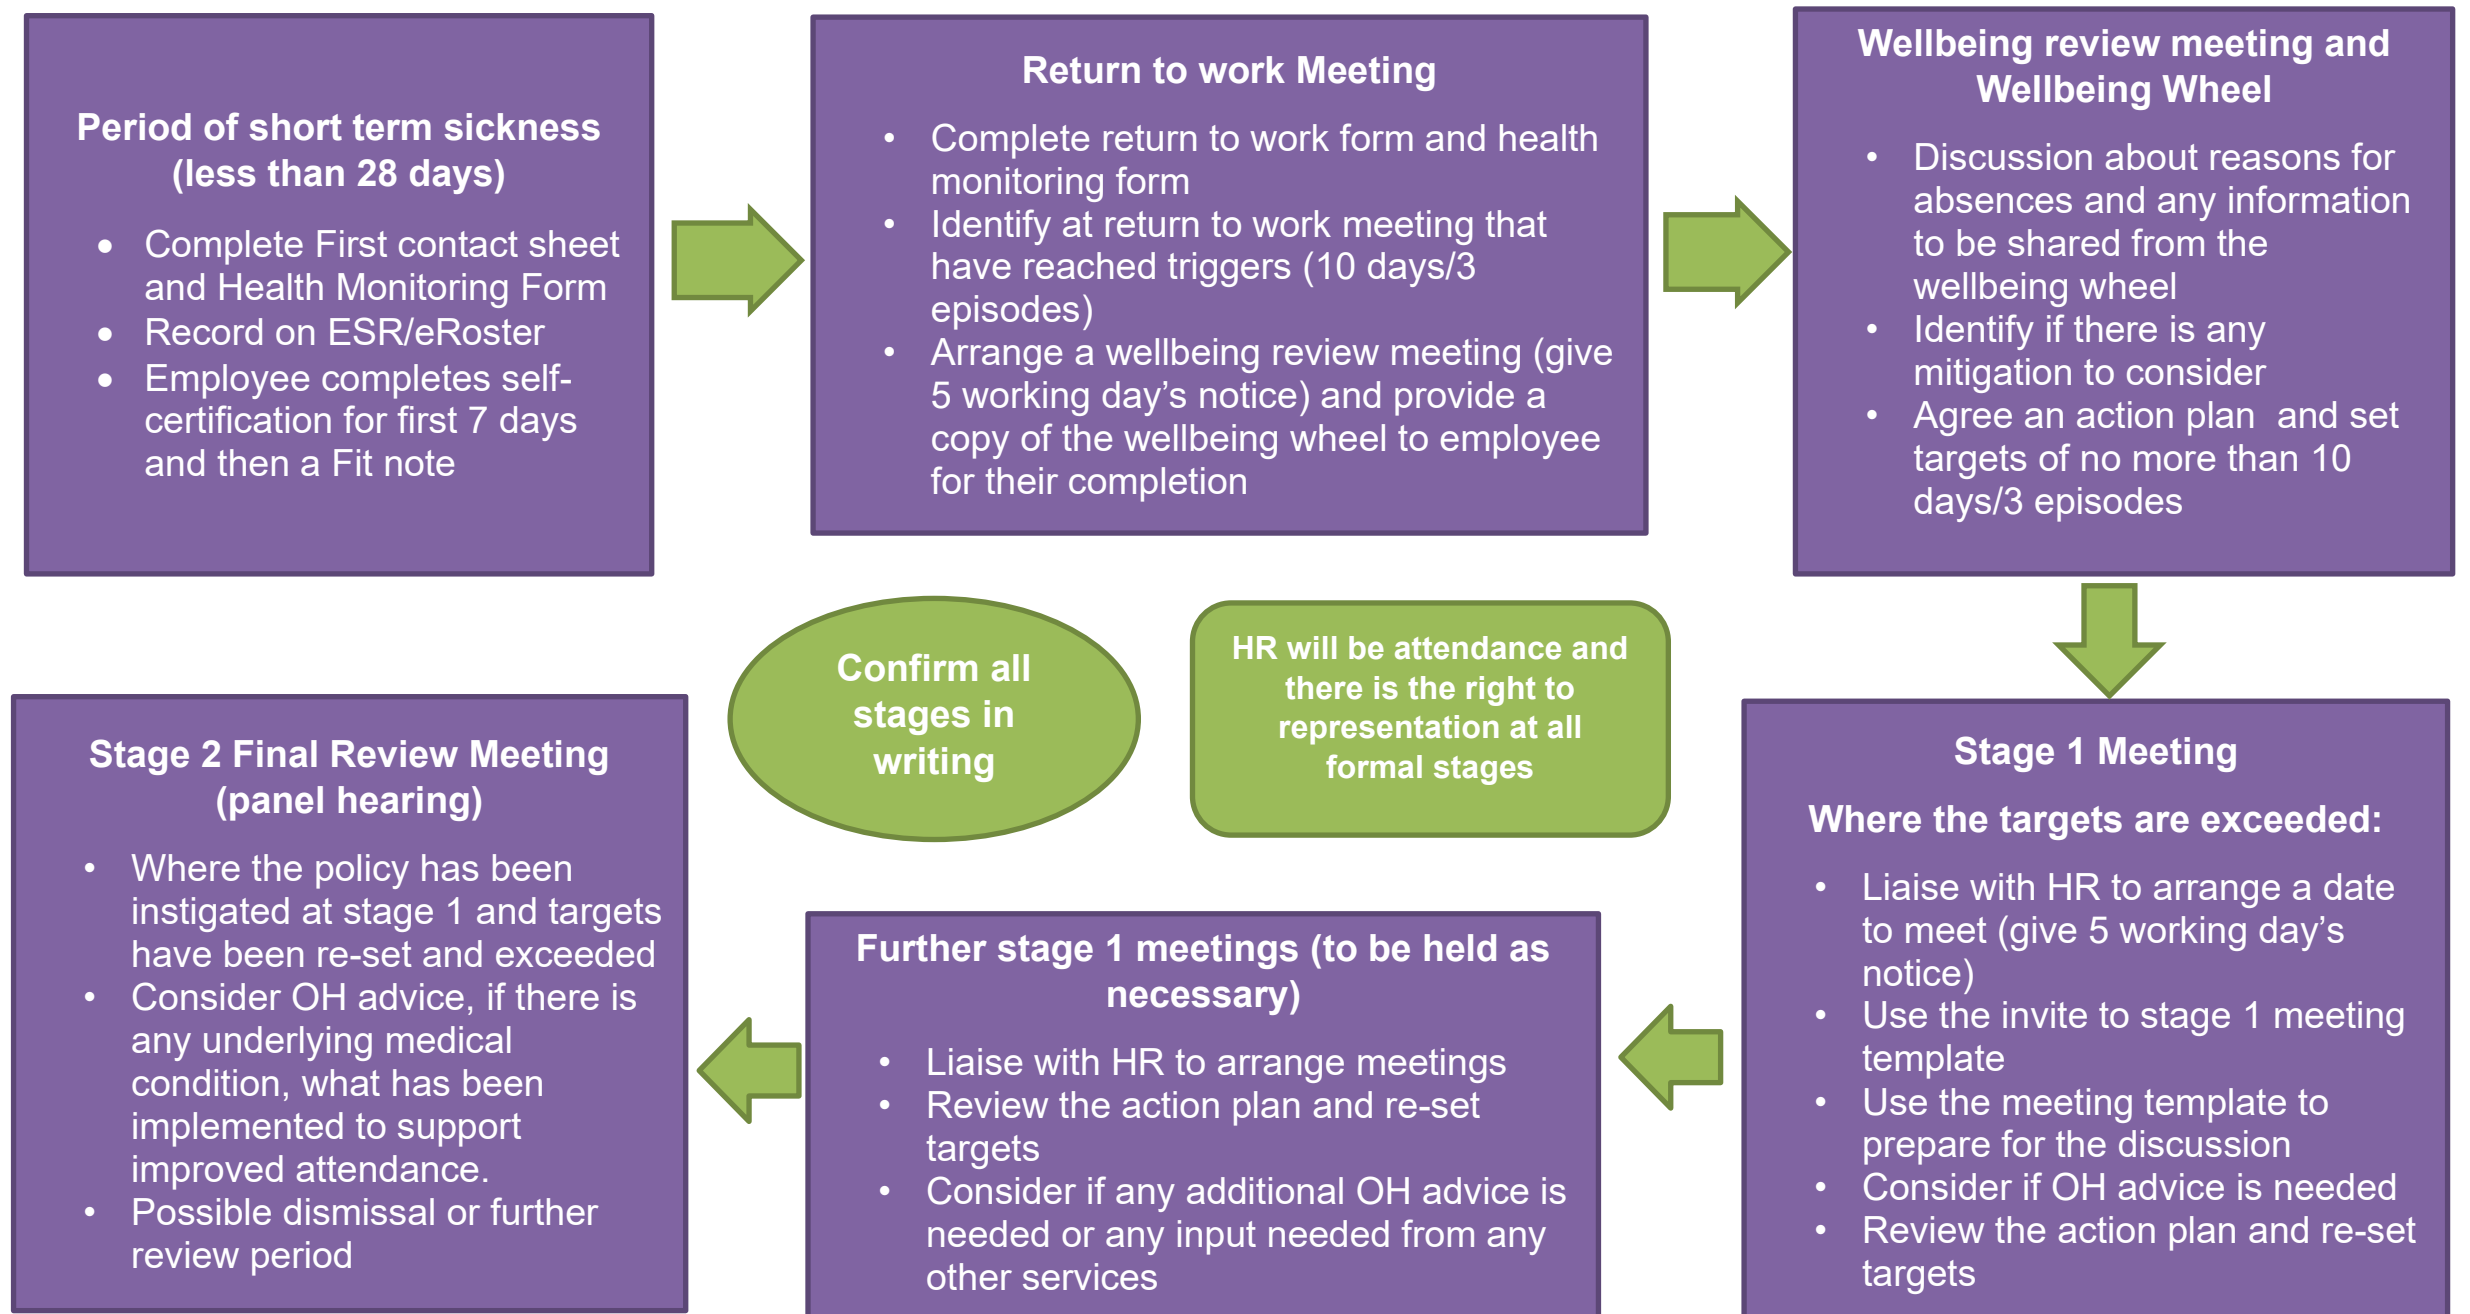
Period of short term sickness (less than 28 days)

- Complete First contact sheet and Health Monitoring Form
- Record on ESR/eRoster
- Employee completes self-certification for first 7 days and then a Fit note

Return to work Meeting

- Complete return to work form and health monitoring form
- Identify at return to work meeting that have reached triggers (10 days/3 episodes)
- Arrange a wellbeing review meeting (give 5 working day's notice) and provide a copy of the wellbeing wheel to employee for their completion

Wellbeing review meeting and Wellbeing Wheel

- Discussion about reasons for absences and any information to be shared from the wellbeing wheel
- Identify if there is any mitigation to consider
- Agree an action plan  and set targets of no more than 10 days/3 episodes

Confirm all stages in writing

HR will be attendance and there is the right to representation at all formal stages

Stage 2 Final Review Meeting (panel hearing)

- Where the policy has been instigated at stage 1 and targets have been re-set and exceeded
- Consider OH advice, if there is any underlying medical condition, what has been implemented to support improved attendance.
- Possible dismissal or further review period

Further stage 1 meetings (to be held as necessary)

- Liaise with HR to arrange meetings
- Review the action plan and re-set targets
- Consider if any additional OH advice is needed or any input needed from any other services

Stage 1 Meeting

Where the targets are exceeded:

- Liaise with HR to arrange a date to meet (give 5 working day's notice)
- Use the invite to stage 1 meeting template
- Use the meeting template to prepare for the discussion
- Consider if OH advice is needed
- Review the action plan and re-set targets